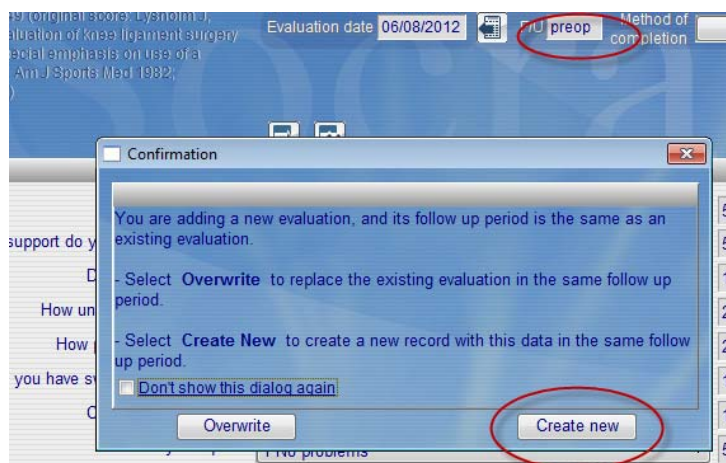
39 (original score) Lysholm J, aluation of knee ligament surgery ecial emphasis on use of a Am J Sports Med 1982; )

Evaluation date 06/08/2012 F/U preop Method of completion

Confirmation

You are adding a new evaluation, and its follow up period is the same as an existing evaluation.

- Select Overwrite to replace the existing evaluation in the same follow up period.

- Select Create New to create a new record with this data in the same follow up period.

Don't show this dialog again

Overwrite

Create new

support do y
D
How un
How
you have s
C
No problems